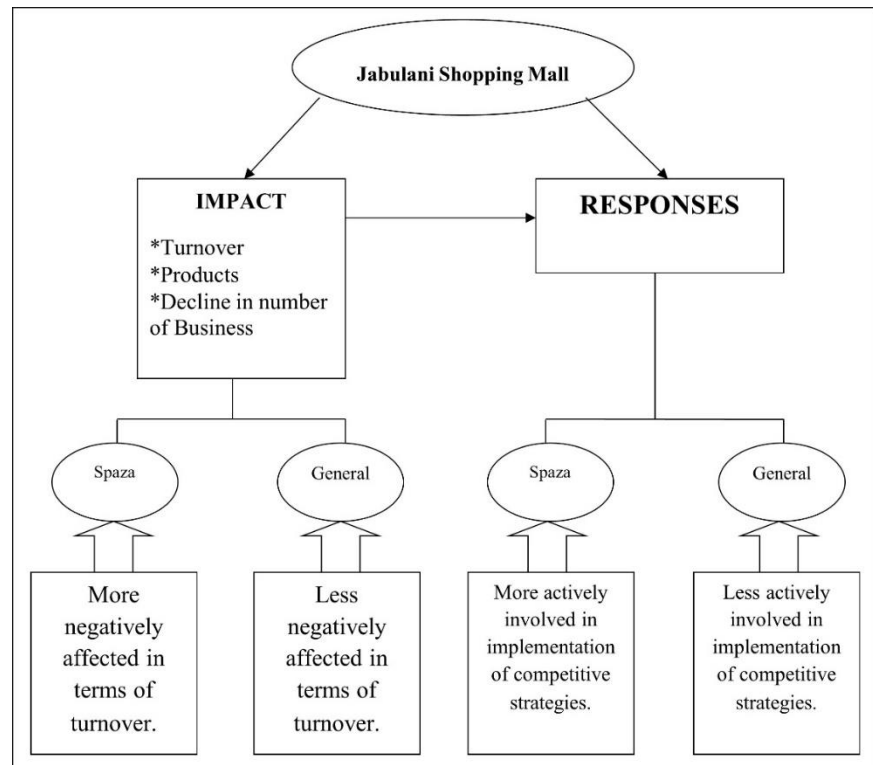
Jabulani Shopping Mall

IMPACT

*Turnover
*Products
*Decline in number of Business

RESPONSES

Spaza

General

Spaza

General

More negatively affected in terms of turnover.

Less negatively affected in terms of turnover.

More actively involved in implementation of competitive strategies.

Less actively involved in implementation of competitive strategies.